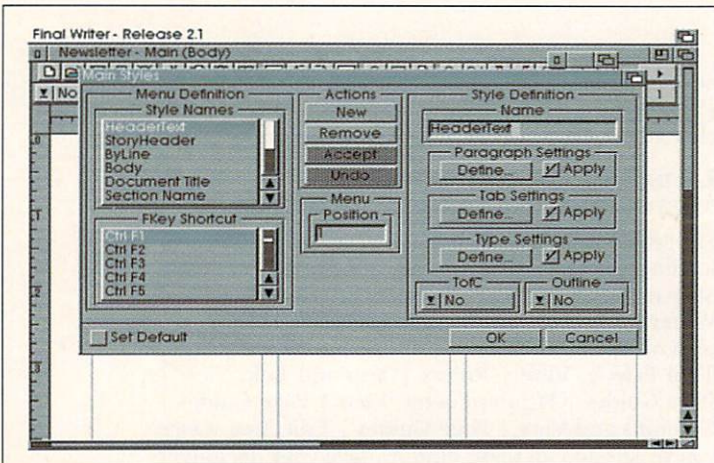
Final Writer - Release 2.1

Newsletter - Main (Body)

No

Main Styles

Menu Definition

Style Names

HeaderText
StoryHeader
ByLine
Body
Document Title
Section Name

FKey Shortcut

Ctrl F1
Ctrl F2
Ctrl F3
Ctrl F4
Ctrl F5

Actions

New

Remove

Accept

Undo

Menu

Position

Style Definition

Name

HeaderText

Paragraph Settings

Define...

Apply

Tab Settings

Define...

Apply

Type Settings

Define...

Apply

TofC

No

Outline

No

Set Default

OK

Cancel